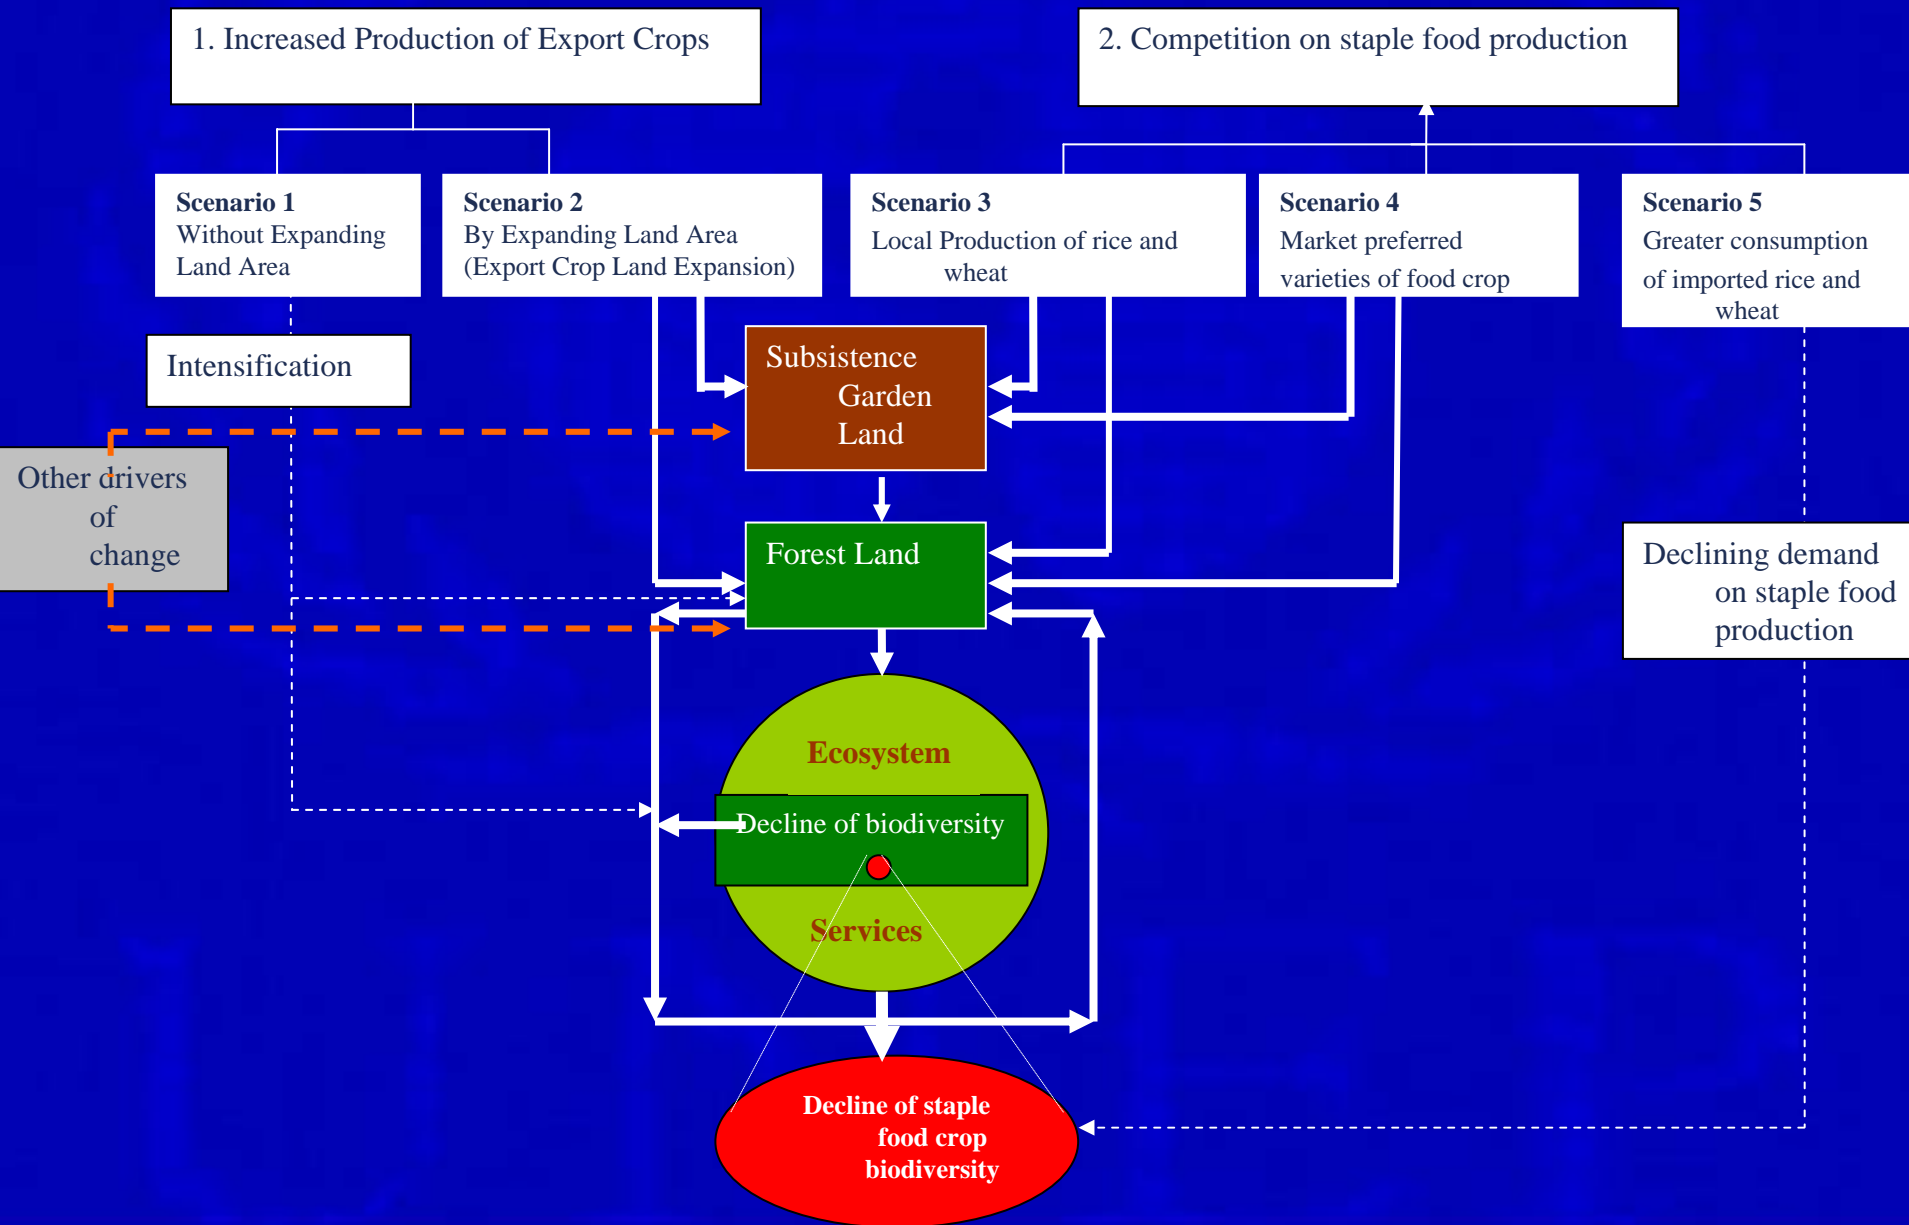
1. Increased Production of Export Crops

2. Competition on staple food production

Scenario 1
Without Expanding Land Area

Scenario 2
By Expanding Land Area (Export Crop Land Expansion)

Scenario 3
Local Production of rice and wheat

Scenario 4
Market preferred varieties of food crop

Scenario 5
Greater consumption of imported rice and wheat

Intensification

Subsistence Garden Land

Other drivers of change

Forest Land

Declining demand on staple food production

Ecosystem

Decline of biodiversity

Services

Decline of staple food crop biodiversity